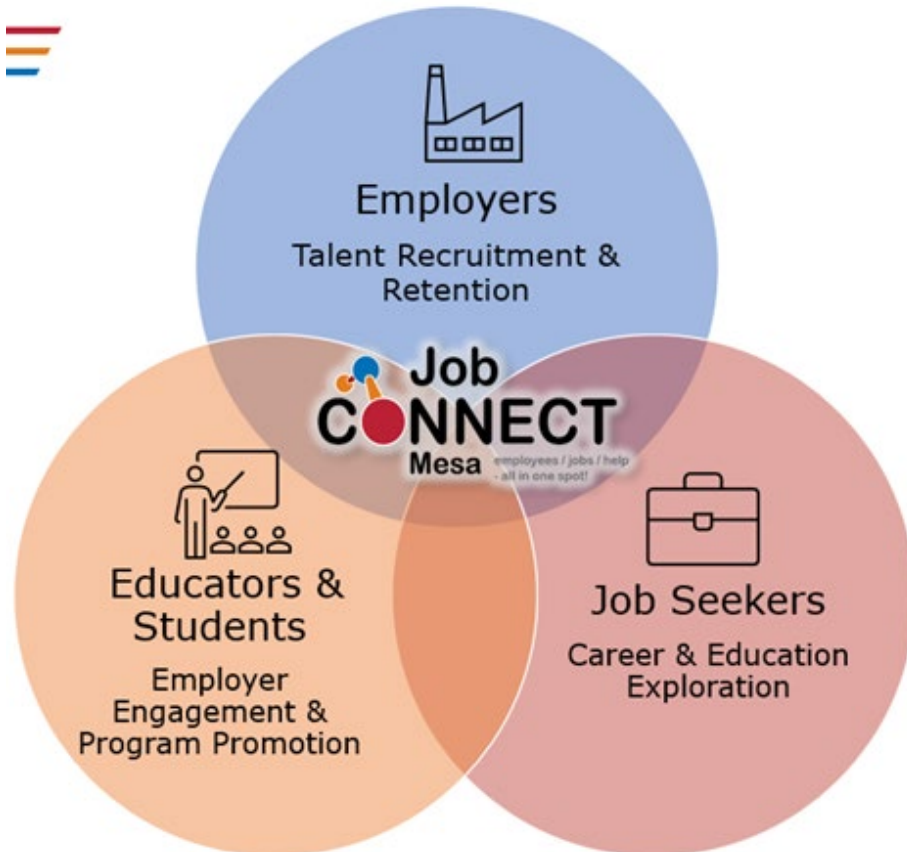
Employers

Talent Recruitment & Retention

Job CONNECT Mesa

employees / jobs / help - all in one spot!

Educators & Students

Employer Engagement & Program Promotion

Job Seekers

Career & Education Exploration